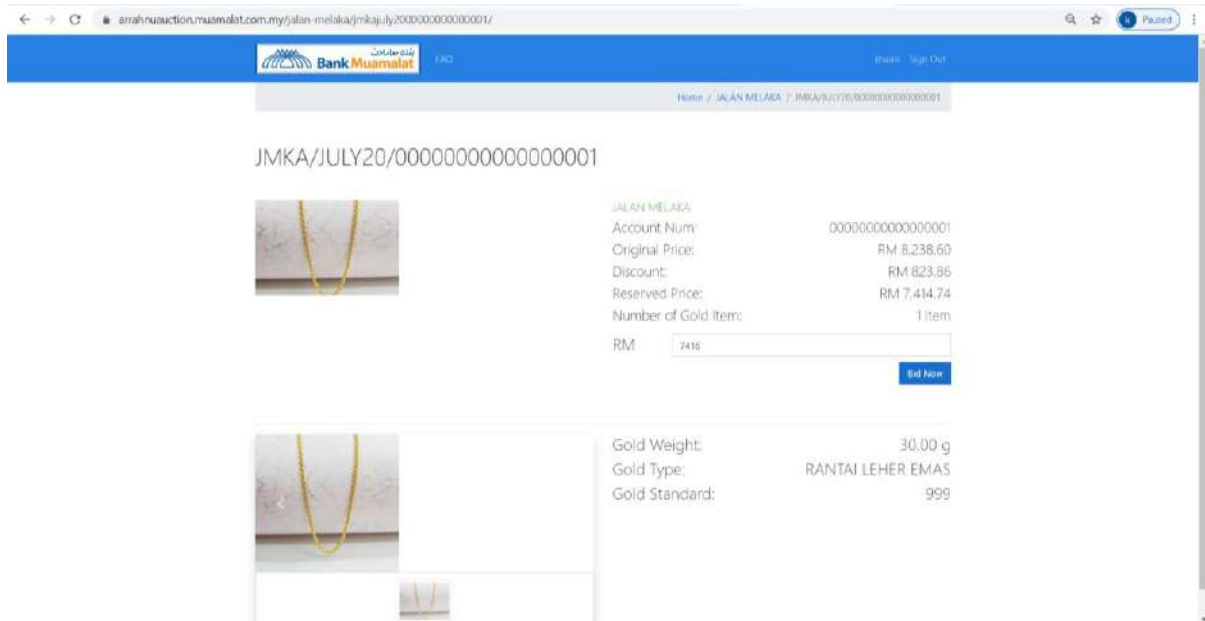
arrahnuauction.muamalat.com.my/jalan-melaka/jmkajuly2000000000000001/

Paused

بنك معاملات Bank Muamalat

FAQ

Ilhami Sign Out

Home / JALAN MELAKA / JMKA/JULY20/00000000000000001

JMKA/JULY20/00000000000000001

JALAN MELAKA

| Account Num: | 00000000000000001 |
|---|---|
| Original Price: | RM 8,238.60 |
| Discount: | RM 823.86 |
| Reserved Price: | RM 7,414.74 |
| Number of Gold Item: | 1 item |

RM 7416

Bid Now

| Gold Weight: | 30.00 g |
|---|---|
| Gold Type: | RANTAI LEHER EMAS |
| Gold Standard: | 999 |